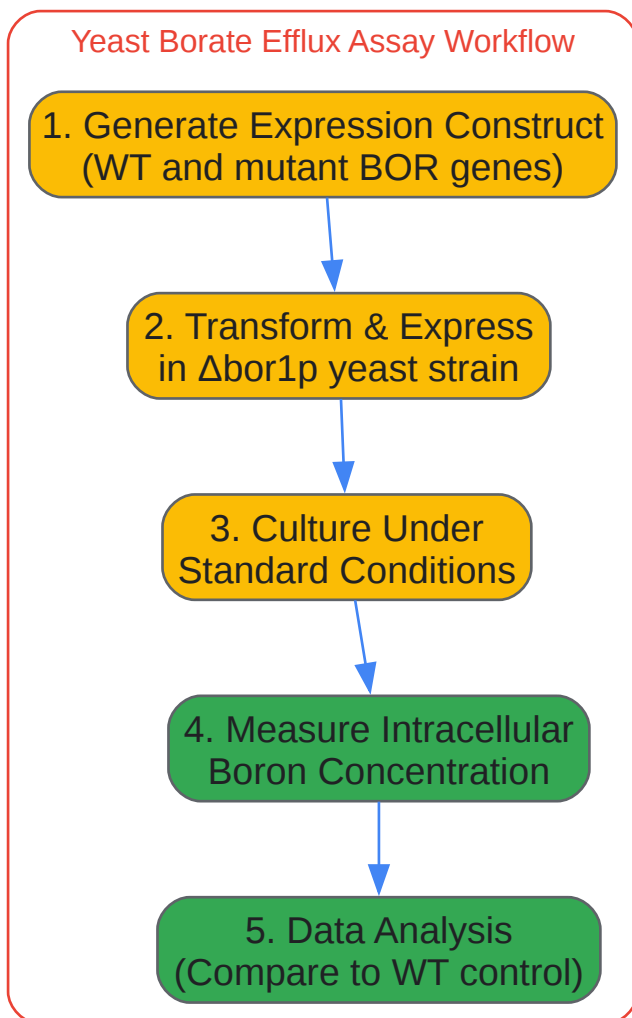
Yeast Borate Efflux Assay Workflow

1. Generate Expression Construct (WT and mutant BOR genes)

2. Transform & Express in Δbor1p yeast strain

3. Culture Under Standard Conditions

4. Measure Intracellular Boron Concentration

5. Data Analysis (Compare to WT control)